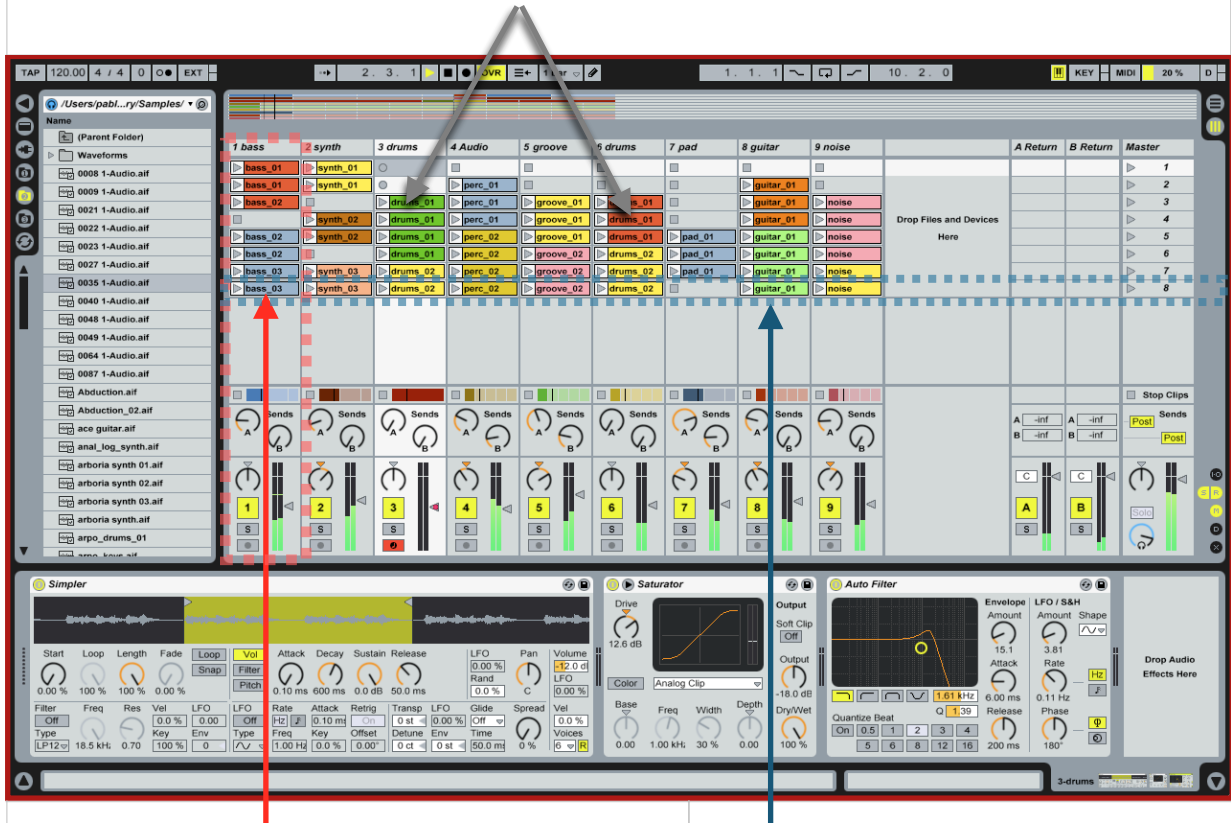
TAP 120.00 4 / 4 0 EXT 2. 3. 1 OVR 1 Bar 1. 1. 1 10. 2. 0 KEY MIDI 20 % D

/Users/pabl...ry/Samples/

Name
(Parent Folder)
Waveforms
0008 1-Audio.aif
0009 1-Audio.aif
0021 1-Audio.aif
0022 1-Audio.aif
0023 1-Audio.aif
0027 1-Audio.aif
0035 1-Audio.aif
0040 1-Audio.aif
0048 1-Audio.aif
0049 1-Audio.aif
0064 1-Audio.aif
0087 1-Audio.aif
Abduction.aif
Abduction_02.aif
ace guitar.aif
anal_log_synth.aif
arboria synth 01.aif
arboria synth 02.aif
arboria synth 03.aif
arboria synth.aif
arpo_drums_01

| 1 bass | 2 synth | 3 drums | 4 Audio | 5 groove | 6 drums | 7 pad | 8 guitar | 9 noise | | A Return | B Return | Master |
|---|---|---|---|---|---|---|---|---|---|---|---|---|
| bass_01 | synth_01 | | | | | | | | | | | 1 |
| bass_01 | synth_01 | | perc_01 | | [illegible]s_01 | | guitar_01 | | | | | 2 |
| bass_02 | | drums_01 | perc_01 | groove_01 | drums_01 | | guitar_01 | noise | | | | 3 |
| | synth_02 | drums_01 | perc_01 | groove_01 | drums_01 | | guitar_01 | noise | Drop Files and Devices Here | | | 4 |
| bass_02 | synth_02 | drums_01 | perc_02 | groove_01 | drums_01 | pad_01 | guitar_01 | noise | | | | 5 |
| bass_02 | | drums_01 | perc_02 | groove_02 | drums_02 | pad_01 | guitar_01 | noise | | | | 6 |
| bass_03 | synth_03 | drums_02 | perc_02 | groove_02 | drums_02 | pad_01 | guitar_01 | noise | | | | 7 |
| bass_03 | synth_03 | drums_02 | perc_02 | groove_02 | drums_02 | | guitar_01 | noise | | | | 8 |

Stop Clips
Sends A B Sends A B Sends A B Sends A B Sends A B Sends A B Sends A B Sends A B Sends A B
A -inf B -inf A -inf B -inf Post Sends Post
1 S 2 S 3 S 4 S 5 S 6 S 7 S 8 S 9 S C A C B Solo

Simpler
Start Loop Length Fade 0.00 % 100 % 100 % 0.00 % Loop Snap Vol Filter Pitch Attack Decay Sustain Release 0.10 ms 600 ms 0.0 dB 50.0 ms LFO 0.00 % Rand 0.0 % Pan C Volume -12.0 dl LFO 0.00 %
Filter Off Type LP12 Freq 18.5 kHz Res 0.70 Vel 0.0 % Key 100 % LFO 0.00 Env 0 LFO Off Type Rate Hz Freq 1.00 Hz Attack 0.10 ms Key 0.0 % Retrig On Offset 0.00° Transp 0 st Detune 0 ct LFO 0.00 % Env 0 st Glide Off Time 50.0 ms Spread 0 % Vel 0.0 % Voices 6 R

Saturator
Drive 12.6 dB Color Analog Clip Base 0.00 Freq 1.00 kHz Width 30 % Depth 0.00 Output Soft Clip Off Output -18.0 dB Dry/Wet 100 %

Auto Filter
Envelope Amount 15.1 Attack 6.00 ms Release 200 ms LFO / S&H Amount 3.81 Rate 0.11 Hz Phase 180° Shape Hz 1.61 kHz Q 1.39 Quantize Beat On 0.5 1 2 3 4 5 6 8 12 16

Drop Audio Effects Here

3-drums